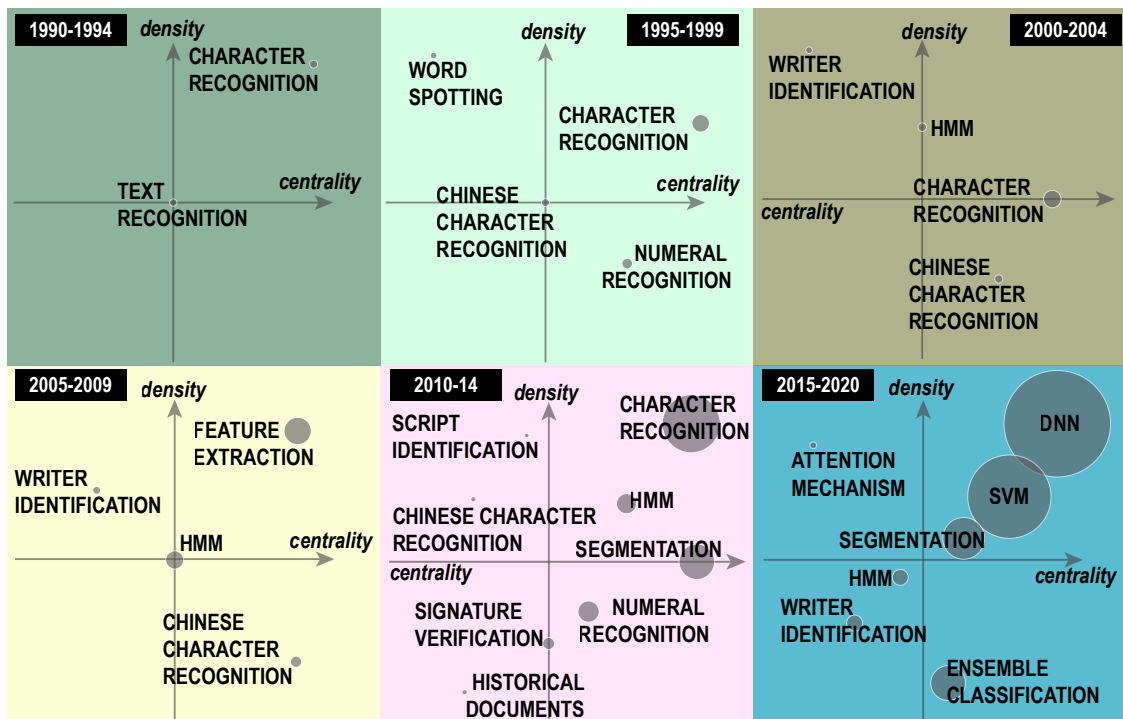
1990-1994
density
CHARACTER RECOGNITION
centrality
TEXT RECOGNITION

density
1995-1999
WORD SPOTTING
CHARACTER RECOGNITION
centrality
CHINESE CHARACTER RECOGNITION
NUMERAL RECOGNITION

density
2000-2004
WRITER IDENTIFICATION
HMM
CHARACTER RECOGNITION
centrality
CHINESE CHARACTER RECOGNITION

2005-2009
density
FEATURE EXTRACTION
WRITER IDENTIFICATION
HMM
centrality
CHINESE CHARACTER RECOGNITION

2010-14
density
CHARACTER RECOGNITION
SCRIPT IDENTIFICATION
HMM
CHINESE CHARACTER RECOGNITION
SEGMENTATION
centrality
SIGNATURE VERIFICATION
NUMERAL RECOGNITION
HISTORICAL DOCUMENTS

2015-2020
density
DNN
ATTENTION MECHANISM
SVM
SEGMENTATION
HMM
centrality
WRITER IDENTIFICATION
ENSEMBLE CLASSIFICATION